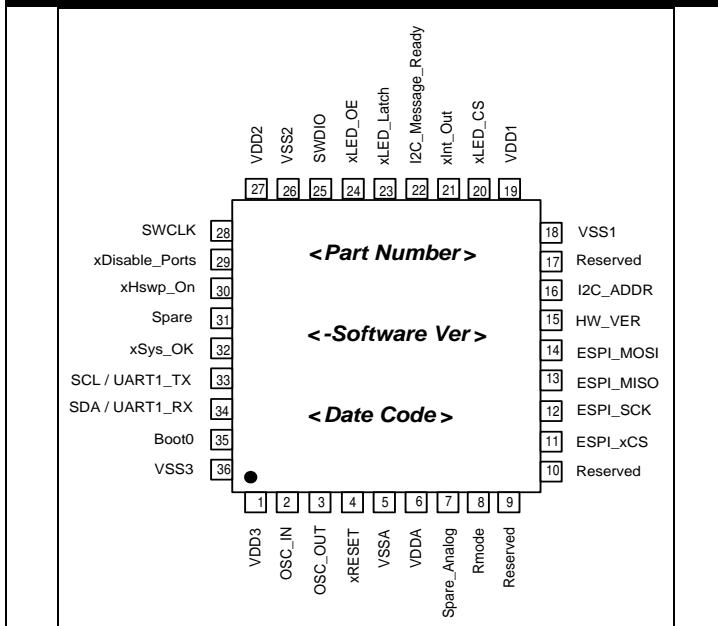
VDD2 27
VSS2 26
SWDIO 25
xLED_OE 24
xLED_Latch 23
I2C_Message_Ready 22
xInt_Out 21
xLED_CS 20
VDD1 19

SWCLK 28
xDisable_Ports 29
xHswp_On 30
Spare 31
xSys_OK 32
SCL / UART1_TX 33
SDA / UART1_RX 34
Boot0 35
VSS3 36

<Part Number>

<-Software Ver>

<Date Code>

18 VSS1
17 Reserved
16 I2C_ADDR
15 HW_VER
14 ESPI_MOSI
13 ESPI_MISO
12 ESPI_SCK
11 ESPI_xCS
10 Reserved

1 VDD3
2 OSC_IN
3 OSC_OUT
4 xRESET
5 VSSA
6 VDDA
7 Spare_Analog
8 Rmode
9 Reserved